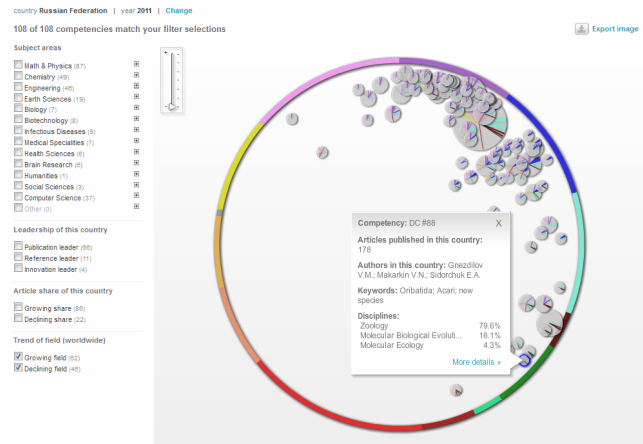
country Russian Federation | year 2011 | Change

108 of 108 competencies match your filter selections

Export image

Subject areas

Math & Physics (87)
Chemistry (49)
Engineering (46)
Earth Sciences (19)
Biology (7)
Biotechnology (8)
Infectious Diseases (9)
Medical Specialties (7)
Health Sciences (6)
Brain Research (6)
Humanities (1)
Social Sciences (3)
Computer Science (37)
Other (0)

Leadership of this country

Publication leader (66)
Reference leader (11)
Innovation leader (4)

Article share of this country

Growing share (86)
Declining share (22)

Trend of field (worldwide)

Growing field (62)
Declining field (46)

Competency: DC #88 X

Articles published in this country: 178

Authors in this country: Gnezdilov V.M.; Makarkin V.N.; Sidorchuk E.A.

Keywords: Oribatida; Acari; new species

Disciplines:

| Zoology | 79.6% |
|---|---|
| Molecular Biological Evoluti... | 16.1% |
| Molecular Ecology | 4.3% |

More details »